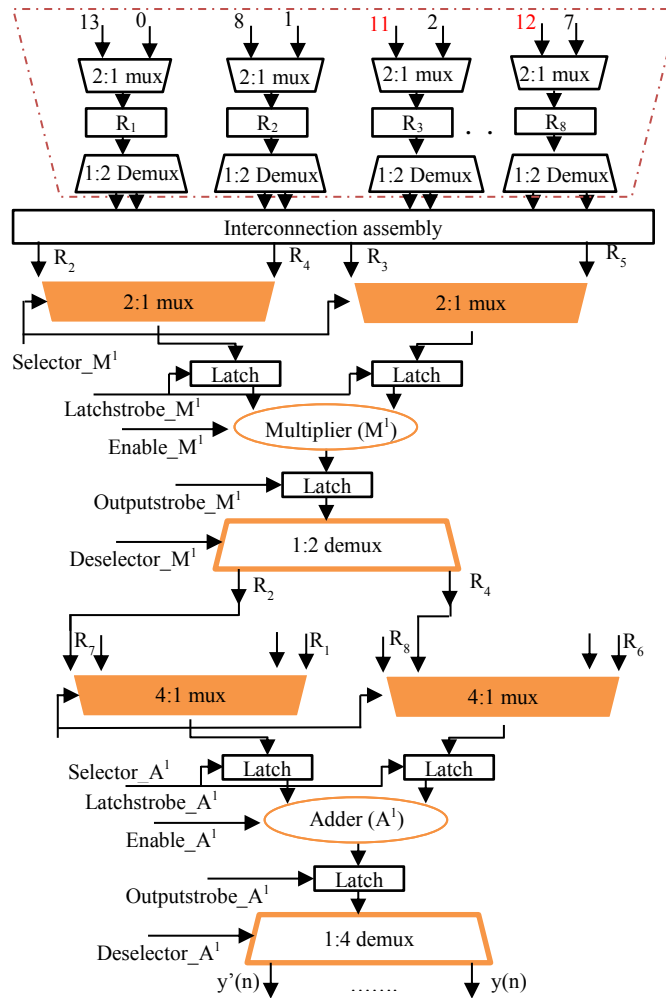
13 0 8 1 11 2 12 7

2:1 mux 2:1 mux 2:1 mux 2:1 mux

$R_1$ $R_2$ $R_3$ . . $R_8$

1:2 Demux 1:2 Demux 1:2 Demux 1:2 Demux

Interconnection assembly

$R_2$ $R_4$ $R_3$ $R_5$

2:1 mux 2:1 mux

Selector_$M^1$

Latch Latch

Latchstrobe_$M^1$

Enable_$M^1$

Multiplier ($M^1$)

Latch

Outputstrobe_$M^1$

1:2 demux

Deselector_$M^1$

$R_2$ $R_4$

$R_7$ $R_1$ $R_8$ $R_6$

4:1 mux 4:1 mux

Selector_$A^1$

Latch Latch

Latchstrobe_$A^1$

Enable_$A^1$

Adder ($A^1$)

Latch

Outputstrobe_$A^1$

1:4 demux

Deselector_$A^1$

y'(n) ……. y(n)